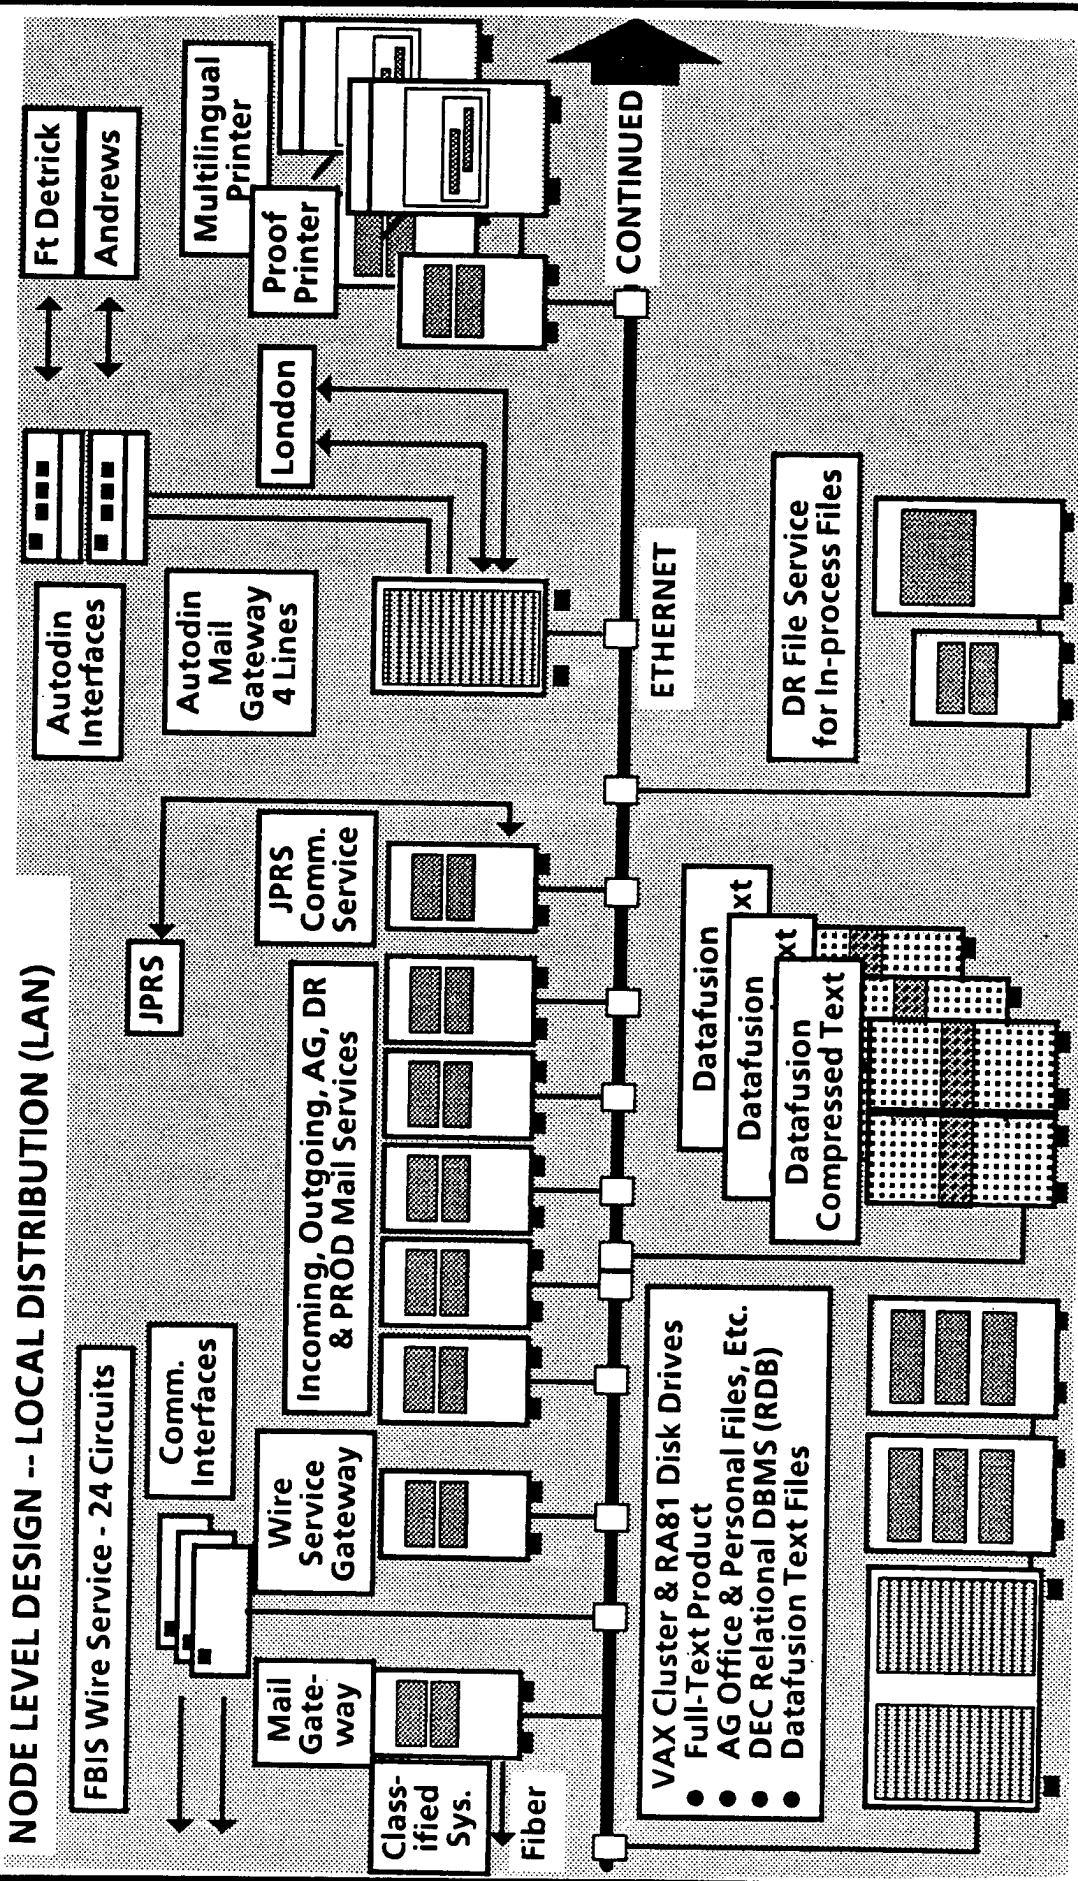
NODE LEVEL DESIGN -- LOCAL DISTRIBUTION (LAN)

FBIS Wire Service - 24 Circuits

Comm. Interfaces

Mail Gate-way

Classified Sys.

Fiber

Wire Service Gateway

Incoming, Outgoing, AG, DR & PROD Mail Services

JPRS

JPRS Comm. Service

Autodin Interfaces

Autodin Mail Gateway 4 Lines

London

Ft Detrick

Andrews

Multilingual Printer

Proof Printer

CONTINUED

ETHERNET

DR File Service for In-process Files

Datafusion Text

Datafusion Text

Datafusion Compressed Text

VAX Cluster & RA81 Disk Drives
• Full-Text Product
• AG Office & Personal Files, Etc.
• DEC Relational DBMS (RDB)
• Datafusion Text Files